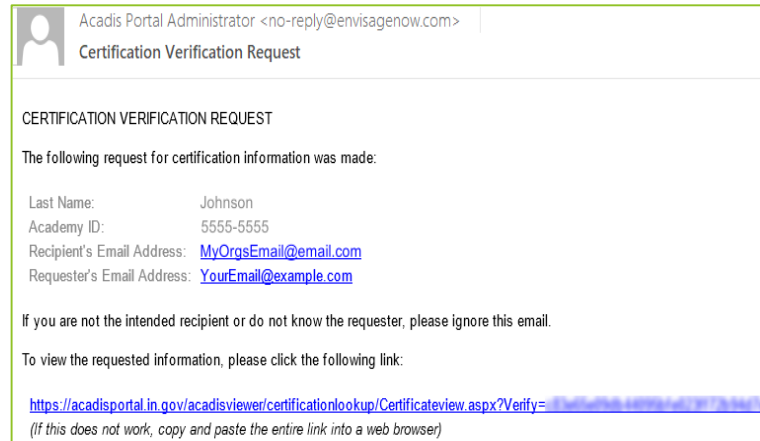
Acadis Portal Administrator <no-reply@envisagenow.com>

Certification Verification Request

CERTIFICATION VERIFICATION REQUEST

The following request for certification information was made:

| | |
|---|---|
| Last Name: | Johnson |
| Academy ID: | 5555-5555 |
| Recipient's Email Address: | MyOrgsEmail@email.com |
| Requester's Email Address: | YourEmail@example.com |

If you are not the intended recipient or do not know the requester, please ignore this email.

To view the requested information, please click the following link:

https://acadisportal.in.gov/acadisviewer/certificationlookup/Certificateview.aspx?Verify=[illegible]

(If this does not work, copy and paste the entire link into a web browser)